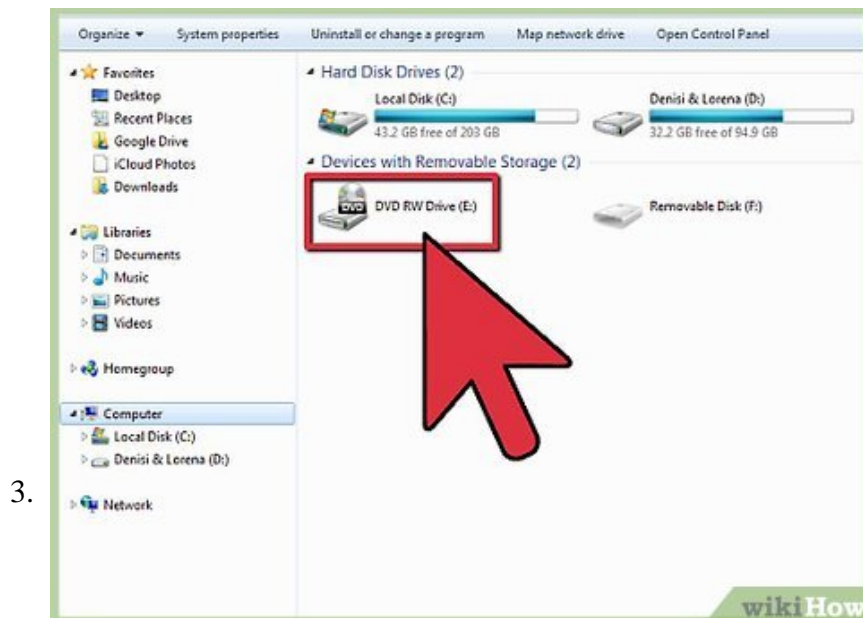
Organize ▾ System properties Uninstall or change a program Map network drive Open Control Panel

Favorites
Desktop
Recent Places
Google Drive
iCloud Photos
Downloads

Libraries
Documents
Music
Pictures
Videos

Homegroup

Computer
Local Disk (C:)
Denisi & Lorena (D:)

Network

Hard Disk Drives (2)

Local Disk (C:)
43.2 GB free of 203 GB

Denisi & Lorena (D:)
32.2 GB free of 94.9 GB

Devices with Removable Storage (2)

DVD
DVD RW Drive (E:)

Removable Disk (F:)

3.

wikiHow